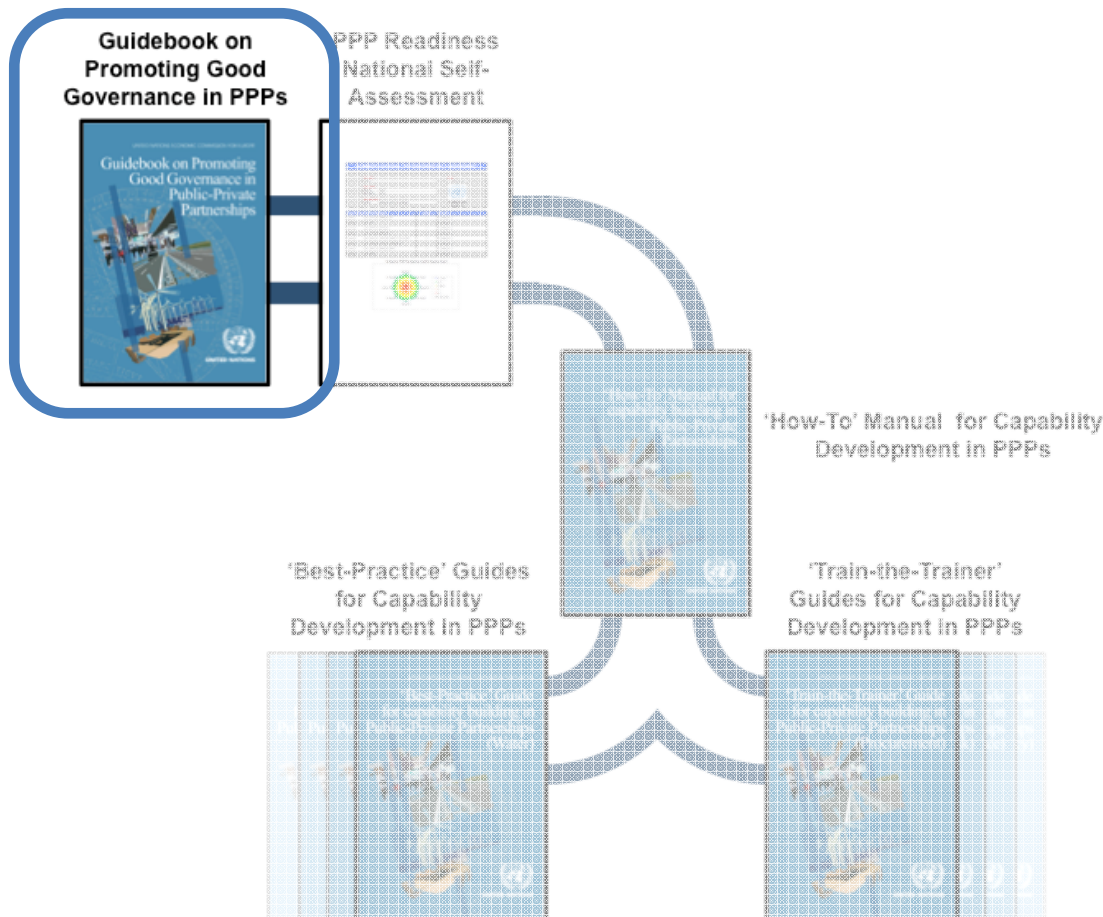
Guidebook on Promoting Good Governance in PPPs

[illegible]

Guidebook on Promoting Good Governance in Public-Private Partnerships

UNITED NATIONS

PPP Readiness National Self-Assessment

'How-To' Manual for Capability Development in PPPs

'Best-Practice' Guides for Capability Development in PPPs

'Train-the-Trainer' Guides for Capability Development in PPPs